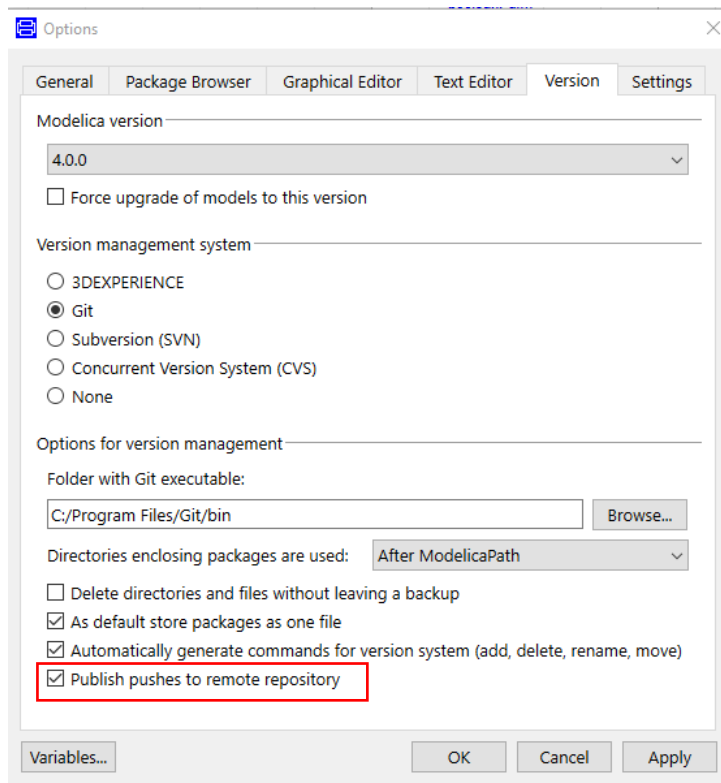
Options

General | Package Browser | Graphical Editor | Text Editor | Version | Settings

Modelica version

4.0.0

☐ Force upgrade of models to this version

Version management system

○ 3DEXPERIENCE
◉ Git
○ Subversion (SVN)
○ Concurrent Version System (CVS)
○ None

Options for version management

Folder with Git executable:

C:/Program Files/Git/bin

Browse...

Directories enclosing packages are used: After ModelicaPath

☐ Delete directories and files without leaving a backup
☑ As default store packages as one file
☑ Automatically generate commands for version system (add, delete, rename, move)
☑ Publish pushes to remote repository

Variables... | OK | Cancel | Apply